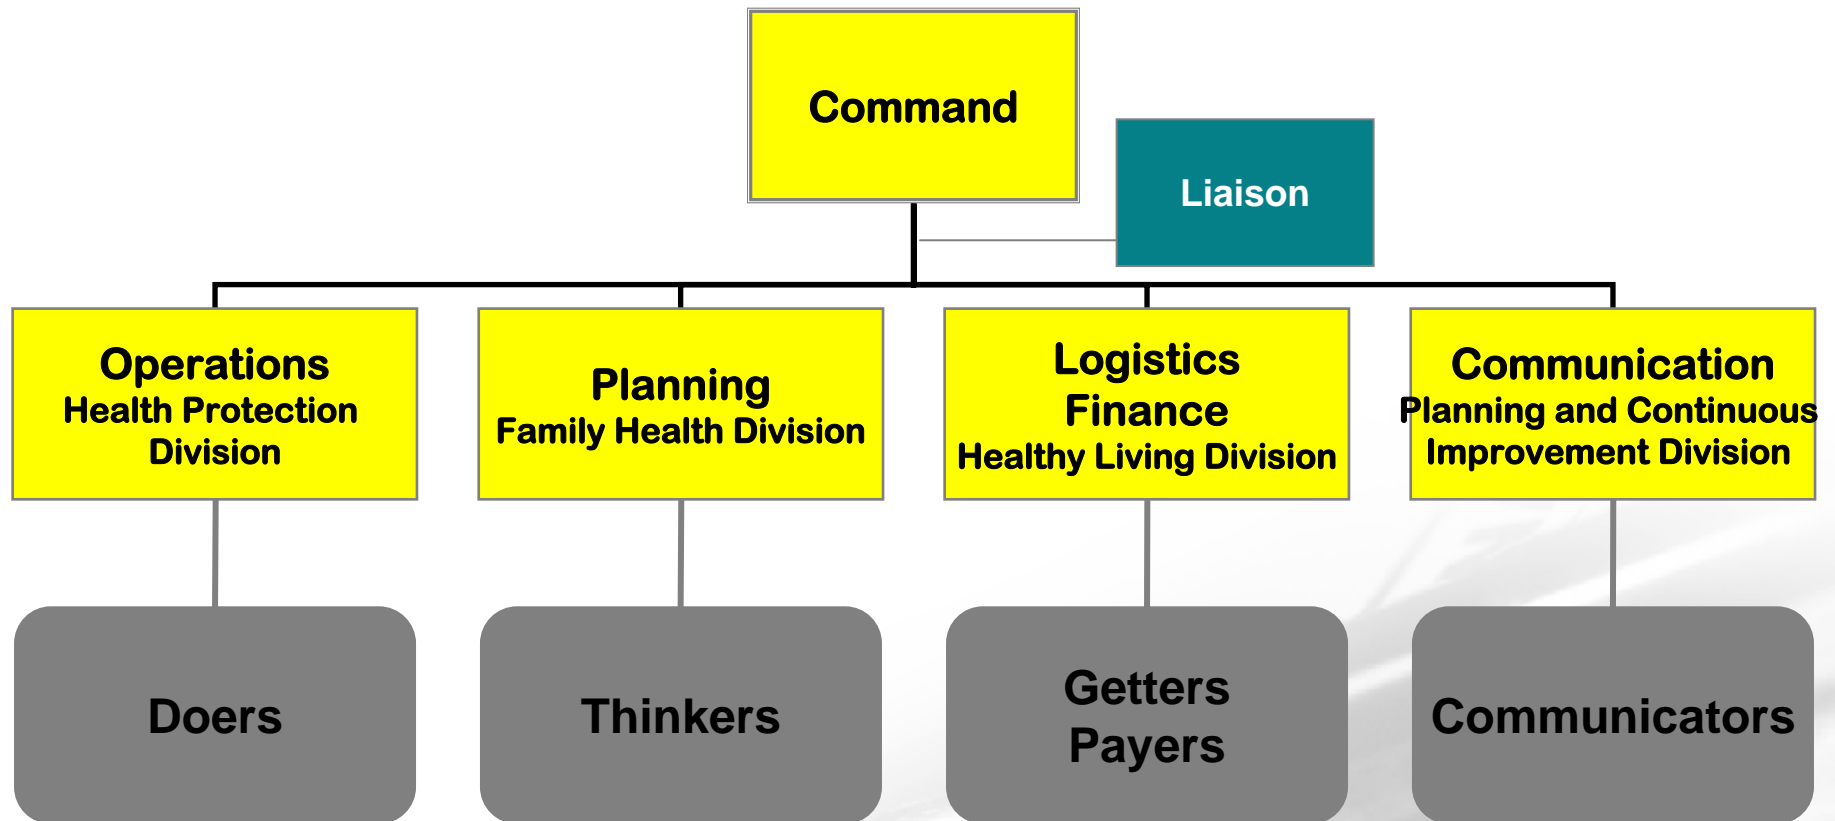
Command

Liaison

Operations
Health Protection Division

Planning
Family Health Division

Logistics
Finance
Healthy Living Division

Communication
Planning and Continuous Improvement Division

Doers

Thinkers

Getters
Payers

Communicators